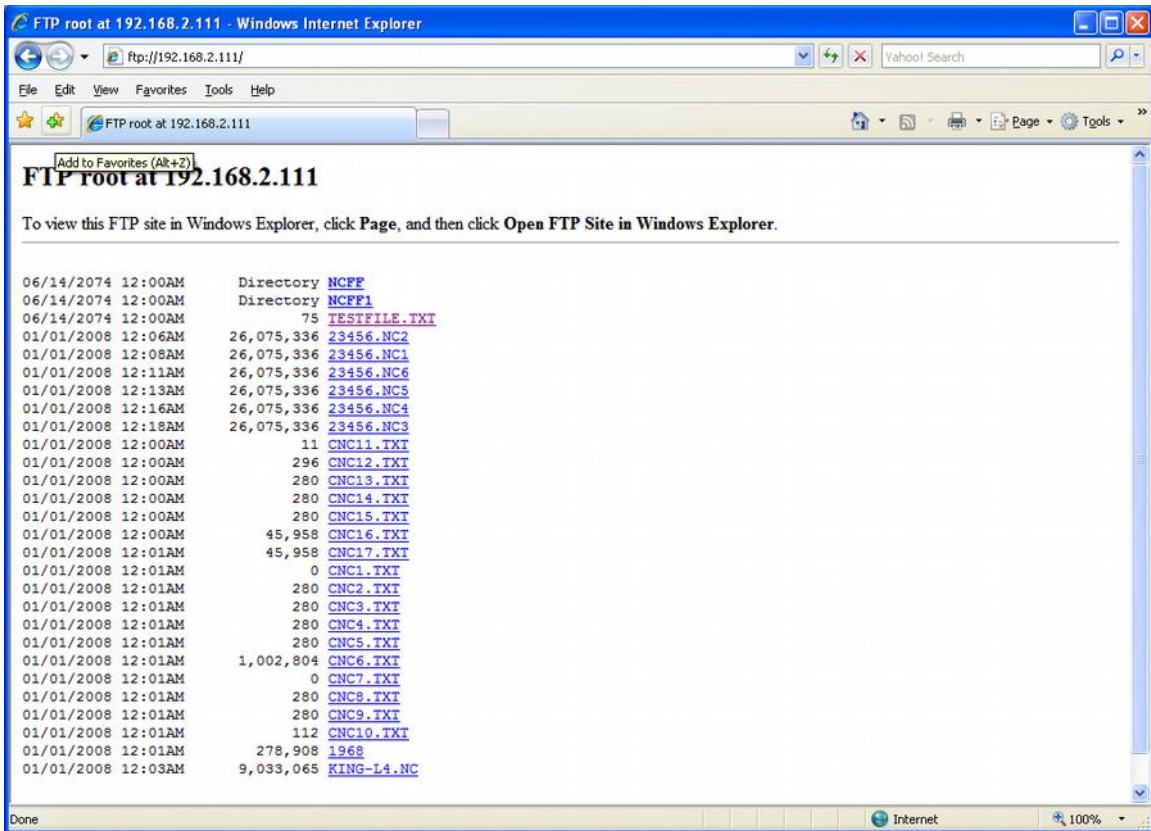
FTP root at 192.168.2.111 - Windows Internet Explorer

ftp://192.168.2.111/

Yahoo! Search

File Edit View Favorites Tools Help

FTP root at 192.168.2.111

Page Tools

Add to Favorites (Alt+Z)

FTP root at 192.168.2.111

To view this FTP site in Windows Explorer, click **Page**, and then click **Open FTP Site in Windows Explorer**.

06/14/2074 12:00AM Directory NCFF
06/14/2074 12:00AM Directory NCFF1
06/14/2074 12:00AM 75 TESTFILE.TXT
01/01/2008 12:06AM 26,075,336 23456.NC2
01/01/2008 12:08AM 26,075,336 23456.NC1
01/01/2008 12:11AM 26,075,336 23456.NC6
01/01/2008 12:13AM 26,075,336 23456.NC5
01/01/2008 12:16AM 26,075,336 23456.NC4
01/01/2008 12:18AM 26,075,336 23456.NC3
01/01/2008 12:00AM 11 CNC11.TXT
01/01/2008 12:00AM 296 CNC12.TXT
01/01/2008 12:00AM 280 CNC13.TXT
01/01/2008 12:00AM 280 CNC14.TXT
01/01/2008 12:00AM 280 CNC15.TXT
01/01/2008 12:00AM 45,958 CNC16.TXT
01/01/2008 12:01AM 45,958 CNC17.TXT
01/01/2008 12:01AM 0 CNC1.TXT
01/01/2008 12:01AM 280 CNC2.TXT
01/01/2008 12:01AM 280 CNC3.TXT
01/01/2008 12:01AM 280 CNC4.TXT
01/01/2008 12:01AM 280 CNC5.TXT
01/01/2008 12:01AM 1,002,804 CNC6.TXT
01/01/2008 12:01AM 0 CNC7.TXT
01/01/2008 12:01AM 280 CNC8.TXT
01/01/2008 12:01AM 280 CNC9.TXT
01/01/2008 12:01AM 112 CNC10.TXT
01/01/2008 12:01AM 278,908 1968
01/01/2008 12:03AM 9,033,065 KING-L4.NC

Done

Internet

100%